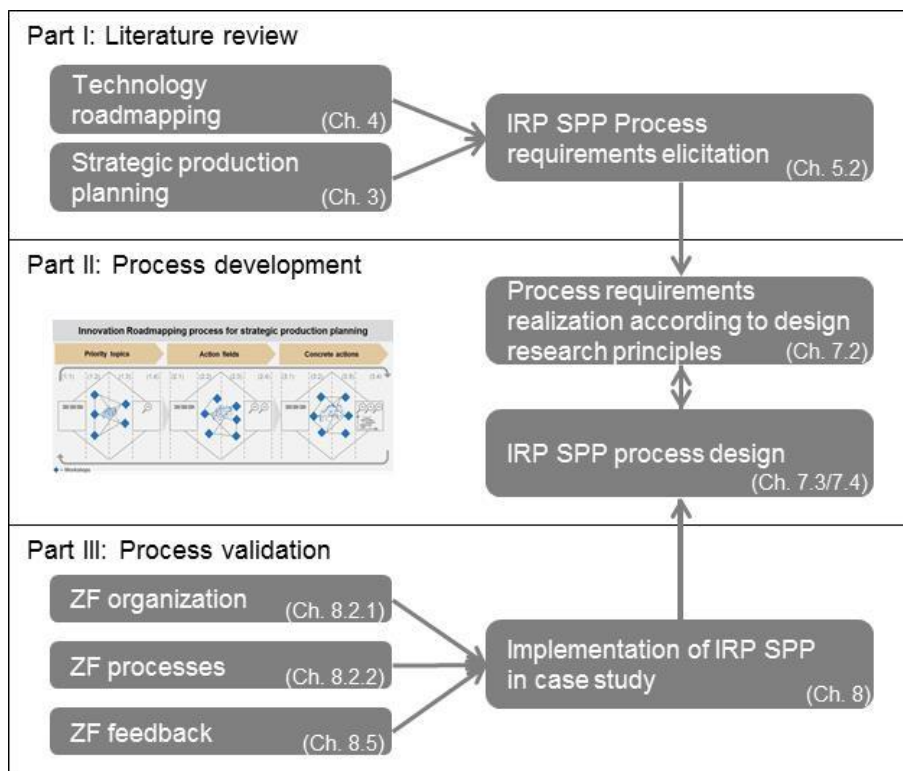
Part I: Literature review

Technology roadmapping (Ch. 4)

Strategic production planning (Ch. 3)

IRP SPP Process requirements elicitation (Ch. 5.2)

Part II: Process development

Innovation Roadmapping process for strategic production planning

Priority topics

Action fields

Concrete actions

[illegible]

Process requirements realization according to design research principles (Ch. 7.2)

IRP SPP process design (Ch. 7.3/7.4)

Part III: Process validation

ZF organization (Ch. 8.2.1)

ZF processes (Ch. 8.2.2)

ZF feedback (Ch. 8.5)

Implementation of IRP SPP in case study (Ch. 8)